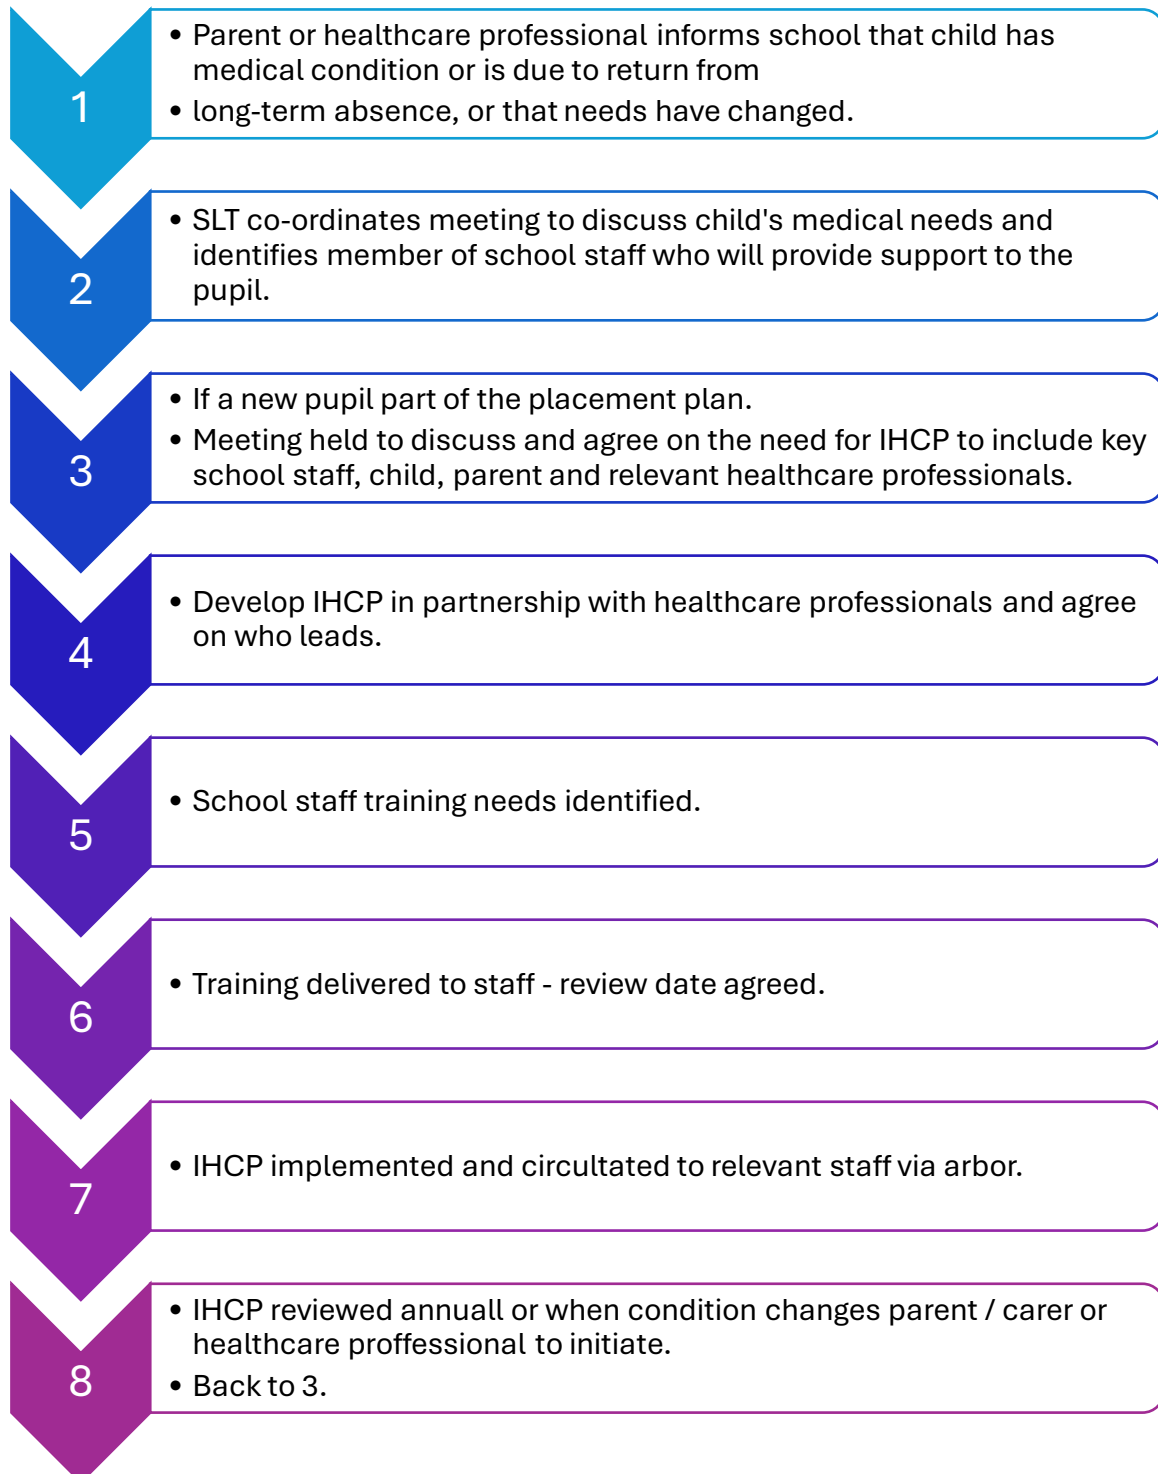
1

- Parent or healthcare professional informs school that child has medical condition or is due to return from
- long-term absence, or that needs have changed.

2

- SLT co-ordinates meeting to discuss child's medical needs and identifies member of school staff who will provide support to the pupil.

3

- If a new pupil part of the placement plan.
- Meeting held to discuss and agree on the need for IHCP to include key school staff, child, parent and relevant healthcare professionals.

4

- Develop IHCP in partnership with healthcare professionals and agree on who leads.

5

- School staff training needs identified.

6

- Training delivered to staff - review date agreed.

7

- IHCP implemented and circultated to relevant staff via arbor.

8

- IHCP reviewed annuall or when condition changes parent / carer or healthcare proffessional to initiate.
- Back to 3.